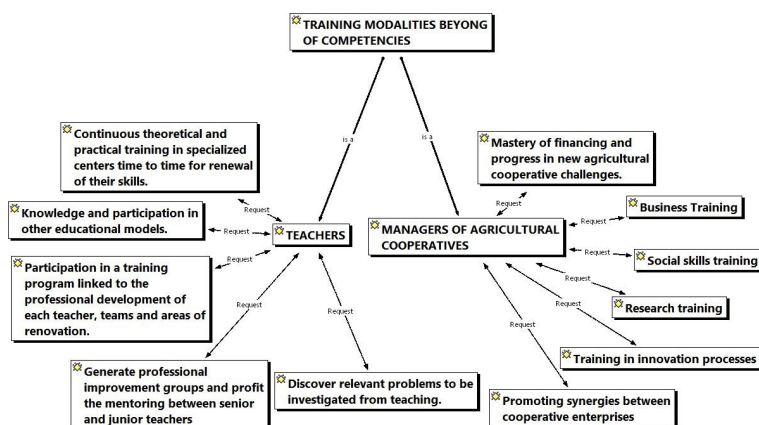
TRAINING MODALITIES BEYONG OF COMPETENCIES

is a

is a

Continuous theoretical and practical training in specialized centers time to time for renewal of their skills.

Request

Knowledge and participation in other educational models.

Request

TEACHERS

Request

Participation in a training program linked to the professional development of each teacher, teams and areas of renovation.

Request

Request

Generate professional improvement groups and profit the mentoring between senior and junior teachers

Discover relevant problems to be investigated from teaching.

Mastery of financing and progress in new agricultural cooperative challenges.

Request

MANAGERS OF AGRICULTURAL COOPERATIVES

Request

Business Training

Request

Social skills training

Request

Research training

Request

Training in innovation processes

Request

Promoting synergies between cooperative enterprises